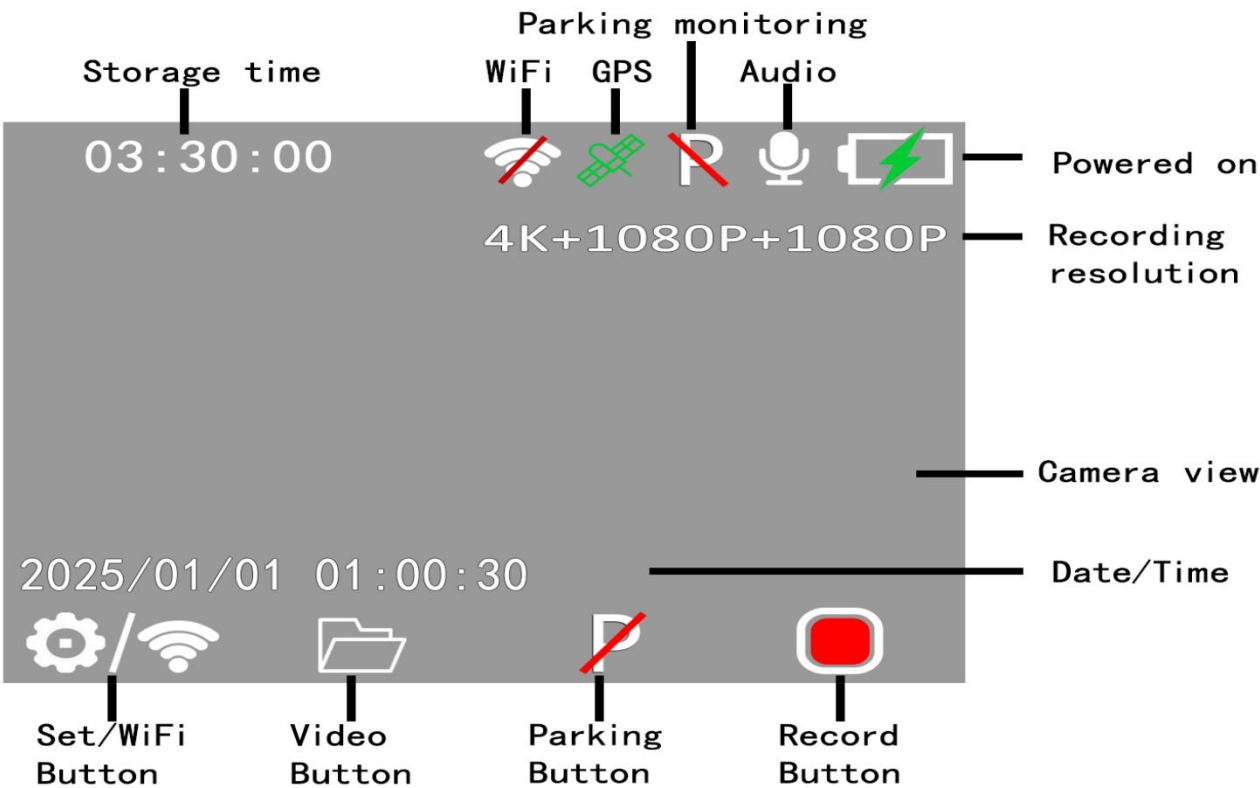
Parking monitoring
Storage time
WiFi
GPS
Audio
03:30:00
P
Powered on
4K+1080P+1080P
Recording resolution
Camera view
2025/01/01 01:00:30
Date/Time
P
Set/WiFi Button
Video Button
Parking Button
Record Button